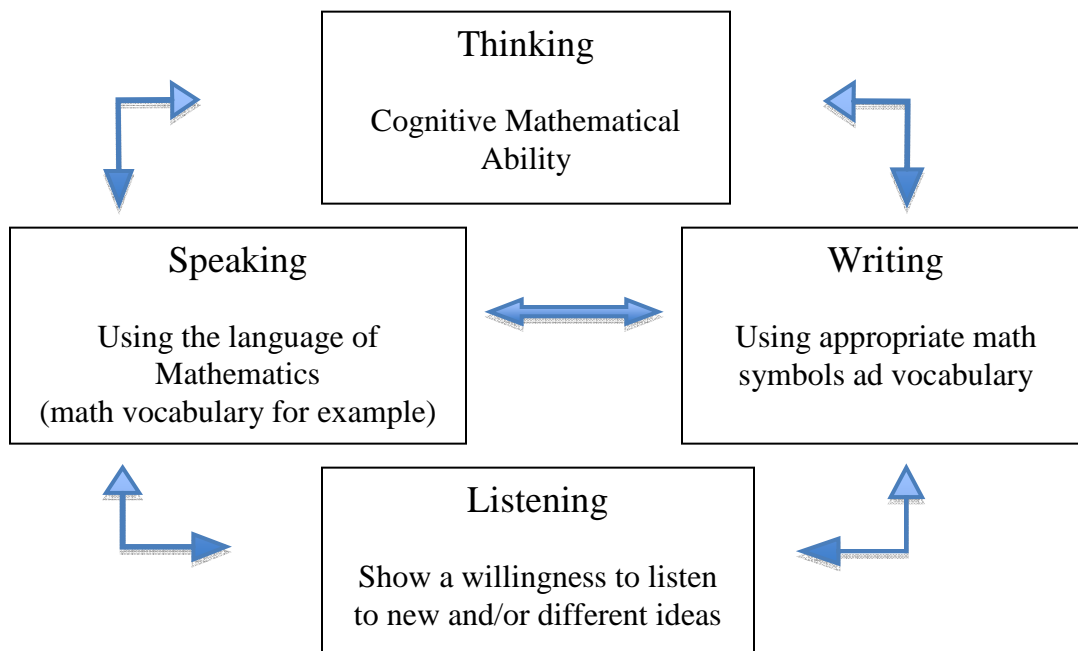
Thinking

Cognitive Mathematical Ability

Speaking

Using the language of Mathematics (math vocabulary for example)

Writing

Using appropriate math symbols ad vocabulary

Listening

Show a willingness to listen to new and/or different ideas